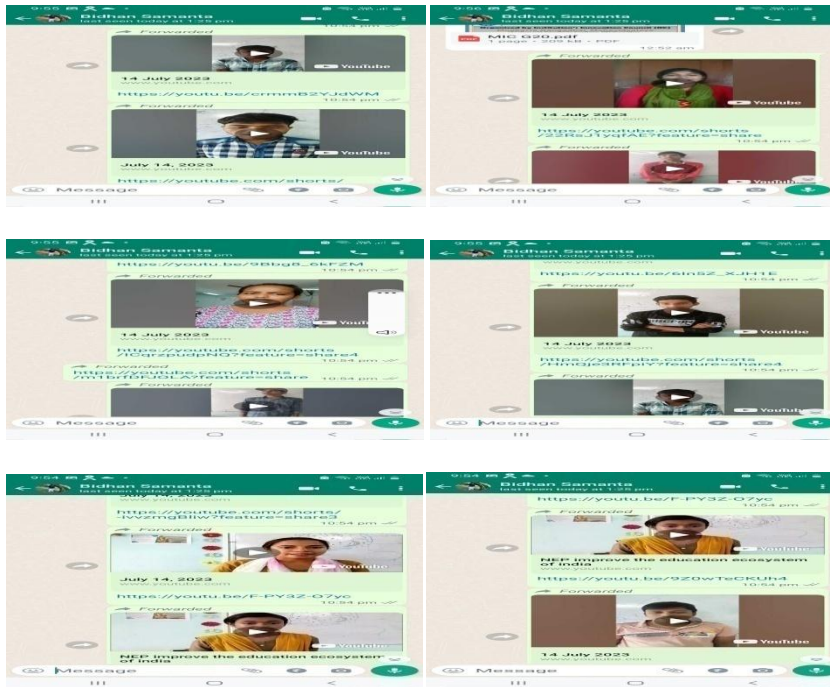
9:55
Bidhan Samanta
last seen today at 1:29 pm
Forwarded
YouTube
14 July 2023
www.youtube.com
https://youtu.be/cmmB2YJdWM
10:54 pm
Forwarded
YouTube
July 14, 2023
www.youtube.com
https://youtube.com/shorts/
Message

9:56
Bidhan Samanta
last seen today at 1:29 pm
MIC G20.pdf
1 page · 208 kB · PDF
10:52 pm
Forwarded
YouTube
14 July 2023
www.youtube.com
https://youtube.com/shorts/22RsJ1yqfAE?feature=share
10:54 pm
Forwarded
YouTube
Message

9:55
Bidhan Samanta
last seen today at 1:29 pm
https://youtu.be/9Bbg6_6kFZM
10:54 pm
YouTube
14 July 2023
www.youtube.com
https://youtube.com/shorts/lCqrzpudpN0?feature=share4
10:54 pm
Forwarded
https://youtube.com/shorts/m1E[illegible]?feature=share
10:54 pm
Message

9:55
Bidhan Samanta
last seen today at 1:29 pm
https://youtu.be/6lnSZ_XJH1E
10:54 pm
Forwarded
YouTube
14 July 2023
www.youtube.com
https://youtube.com/shorts/HmQje3RFpiY?feature=share4
10:54 pm
Forwarded
YouTube
Message

9:54
Bidhan Samanta
last seen today at 1:29 pm
https://youtube.com/shorts/-Ivvzmg8llw?feature=share3
10:54 pm
Forwarded
YouTube
July 14, 2023
www.youtube.com
https://youtu.be/F-PY3Z-07yc
10:54 pm
Forwarded
NEP improve the education ecosystem of india
Message

9:54
Bidhan Samanta
last seen today at 1:29 pm
https://youtu.be/F-PY3Z-07yc
10:54 pm
Forwarded
NEP improve the education ecosystem of india
www.youtube.com
https://youtu.be/9Z0wTsCKUh4
10:54 pm
Forwarded
14 July 2023
Message